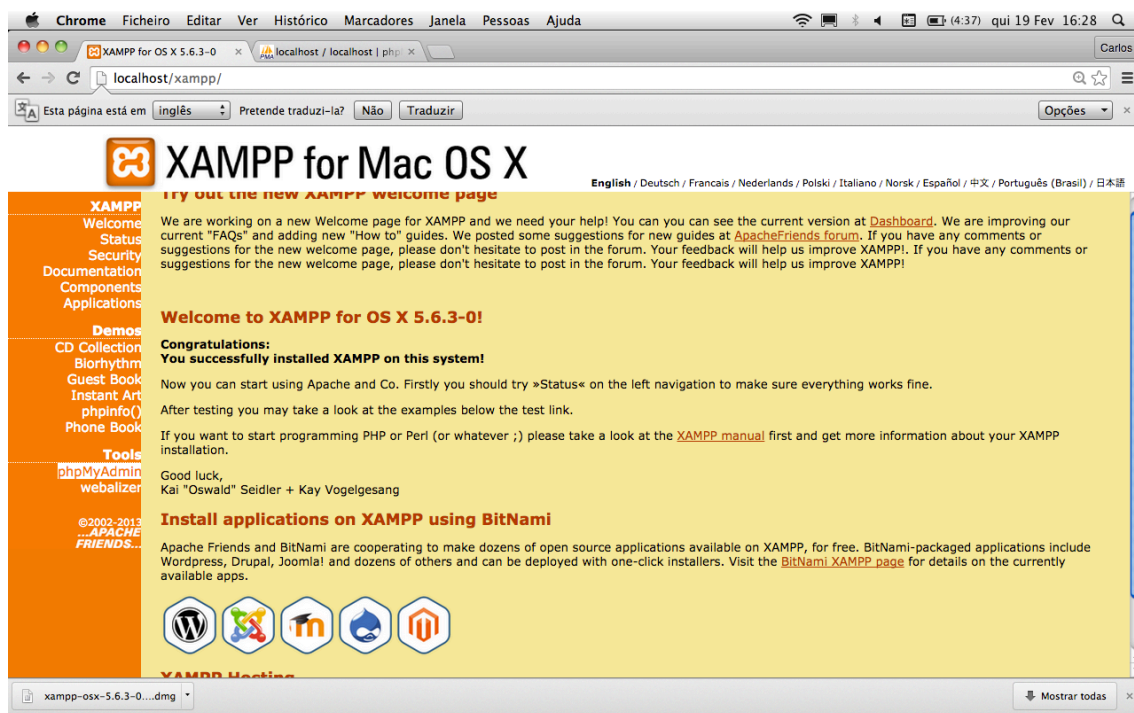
Chrome Ficheiro Editar Ver Histórico Marcadores Janela Pessoas Ajuda (4:37) qui 19 Fev 16:28

XAMPP for OS X 5.6.3-0 × localhost / localhost | php ×

Carlos

localhost/xampp/

Esta página está em inglês Pretende traduzi-la? Não Traduzir Opções ×

XAMPP for Mac OS X

English / Deutsch / Francais / Nederlands / Polski / Italiano / Norsk / Español / 中文 / Português (Brasil) / 日本語

XAMPP
Welcome
Status
Security
Documentation
Components
Applications

Demos
CD Collection
Biorhythm
Guest Book
Instant Art
phpinfo()
Phone Book

Tools
phpMyAdmin
webalizer

©2002-2013
...APACHE FRIENDS...

Try out the new XAMPP welcome page

We are working on a new Welcome page for XAMPP and we need your help! You can you can see the current version at Dashboard. We are improving our current "FAQs" and adding new "How to" guides. We posted some suggestions for new guides at ApacheFriends forum. If you have any comments or suggestions for the new welcome page, please don't hesitate to post in the forum. Your feedback will help us improve XAMPP!. If you have any comments or suggestions for the new welcome page, please don't hesitate to post in the forum. Your feedback will help us improve XAMPP!

Welcome to XAMPP for OS X 5.6.3-0!

Congratulations:
You successfully installed XAMPP on this system!

Now you can start using Apache and Co. Firstly you should try »Status« on the left navigation to make sure everything works fine.

After testing you may take a look at the examples below the test link.

If you want to start programming PHP or Perl (or whatever ;) please take a look at the XAMPP manual first and get more information about your XAMPP installation.

Good luck,
Kai "Oswald" Seidler + Kay Vogelgesang

Install applications on XAMPP using BitNami

Apache Friends and BitNami are cooperating to make dozens of open source applications available on XAMPP, for free. BitNami-packaged applications include Wordpress, Drupal, Joomla! and dozens of others and can be deployed with one-click installers. Visit the BitNami XAMPP page for details on the currently available apps.

XAMPP Hosting

xampp-osx-5.6.3-0....dmg

Mostrar todas ×